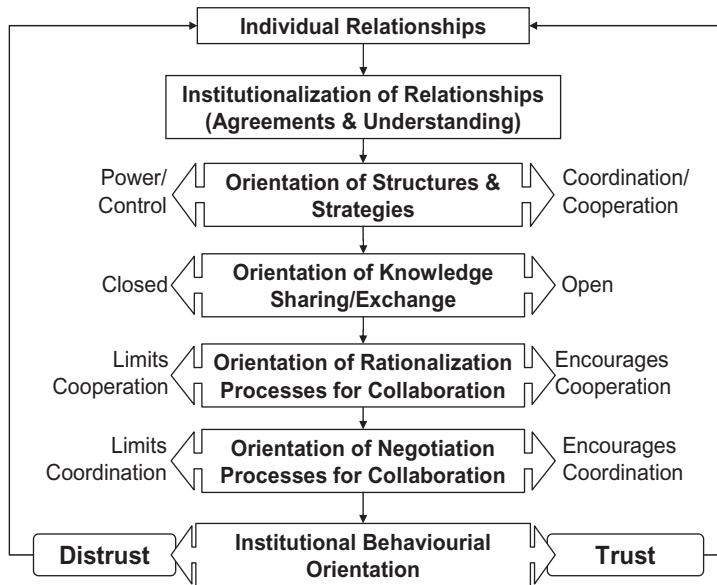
Individual Relationships

Institutionalization of Relationships (Agreements & Understanding)

Power/ Control

Orientation of Structures & Strategies

Coordination/ Cooperation

Closed

Orientation of Knowledge Sharing/Exchange

Open

Limits Cooperation

Orientation of Rationalization Processes for Collaboration

Encourages Cooperation

Limits Coordination

Orientation of Negotiation Processes for Collaboration

Encourages Coordination

Distrust

Institutional Behaviourial Orientation

Trust